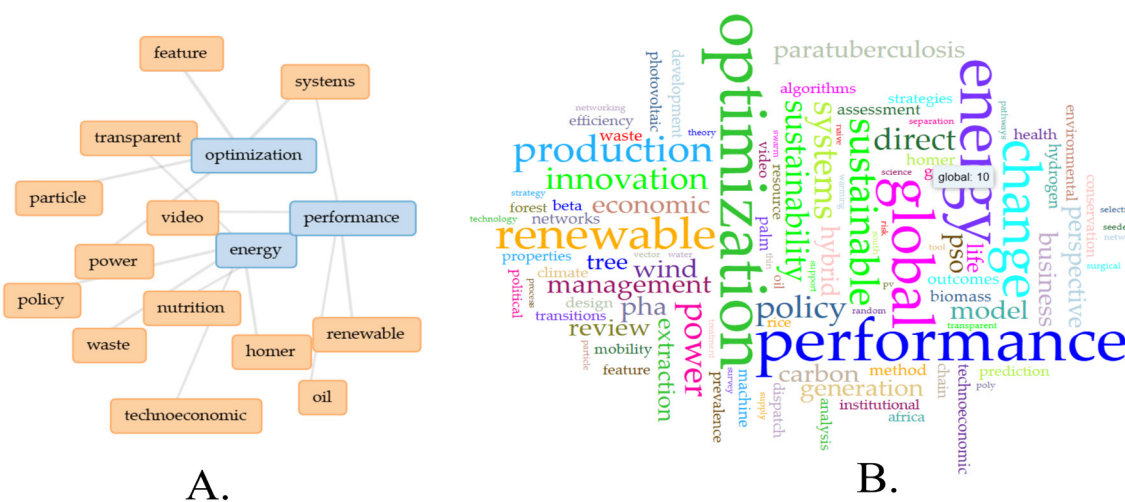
feature
systems
transparent
optimization
particle
video
performance
energy
power
policy
nutrition
waste
homer
renewable
oil
technoeconomic

A.

optimization
energy
change
global
performance
renewable
production
innovation
sustainable
systems
sustainability
direct
paratuberculosis
policy
power
management
economic
wind
model
review
extraction
carbon
generation
business
perspective
hybrid
tree
pha
pso
life
biomass
outcomes
homer
health
hydrogen
environmental
conservation
assessment
strategies
algorithms
efficiency
waste
photovoltaic
development
networking
theory
networks
beta
properties
climate
design
transitions
political
mobility
feature
prevalence
machine
dispatch
analysis
institutional
africa
method
chain
technoeconomic
prediction
poly
transparent
rice
random
resource
video
palm
forest
technology
strategy
vector
water
process
particle
survey
supply
science
risk
separation
pathways
surgical
seeds
selection
tool
pv
global: 10

B.